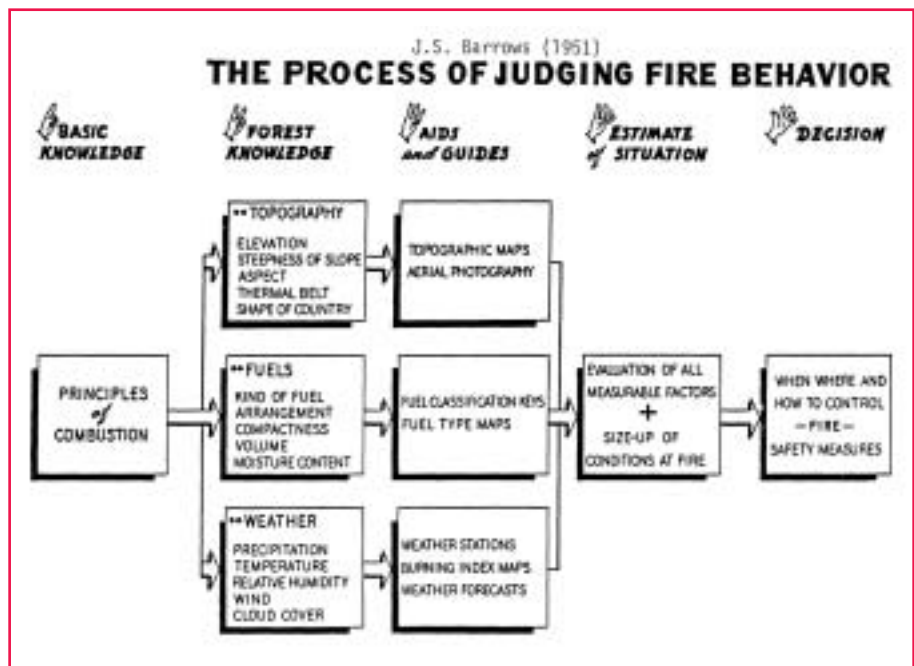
J.S. Barrows (1951)

THE PROCESS OF JUDGING FIRE BEHAVIOR

BASIC KNOWLEDGE

FOREST KNOWLEDGE

AIDS and GUIDES

ESTIMATE of SITUATION

DECISION

PRINCIPLES of COMBUSTION

** TOPOGRAPHY
ELEVATION
STEEPNESS OF SLOPE
ASPECT
THERMAL BELT
SHAPE OF COUNTRY

** FUELS
KIND OF FUEL
ARRANGEMENT
COMPACTNESS
VOLUME
MOISTURE CONTENT

** WEATHER
PRECIPITATION
TEMPERATURE
RELATIVE HUMIDITY
WIND
CLOUD COVER

TOPOGRAPHIC MAPS
AERIAL PHOTOGRAPHY

FUEL CLASSIFICATION KEYS
FUEL TYPE MAPS

WEATHER STATIONS
BURNING INDEX MAPS
WEATHER FORECASTS

EVALUATION OF ALL MEASURABLE FACTORS
+
SIZE-UP OF CONDITIONS AT FIRE

WHEN WHERE AND HOW TO CONTROL
— FIRE —
SAFETY MEASURES